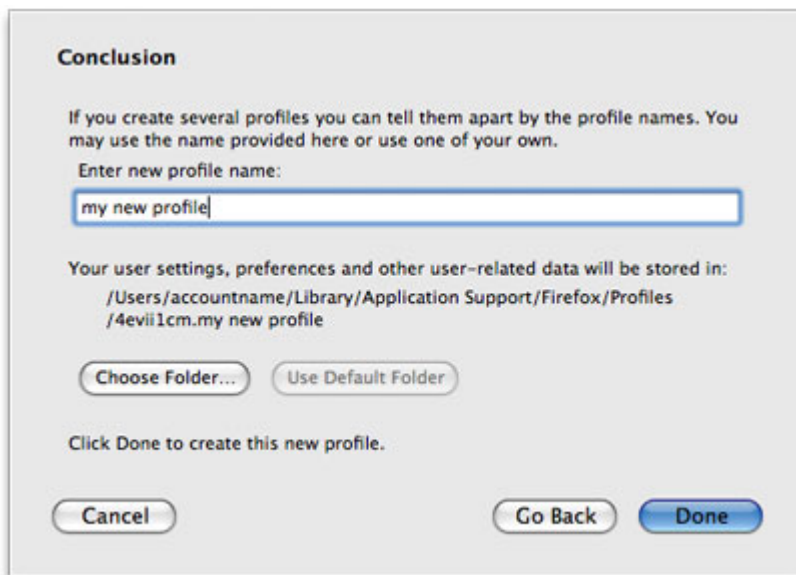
Conclusion

If you create several profiles you can tell them apart by the profile names. You may use the name provided here or use one of your own.

Enter new profile name:

my new profile

Your user settings, preferences and other user-related data will be stored in:

/Users/accountname/Library/Application Support/Firefox/Profiles /4evii1cm.my new profile

Choose Folder...

Use Default Folder

Click Done to create this new profile.

Cancel

Go Back

Done